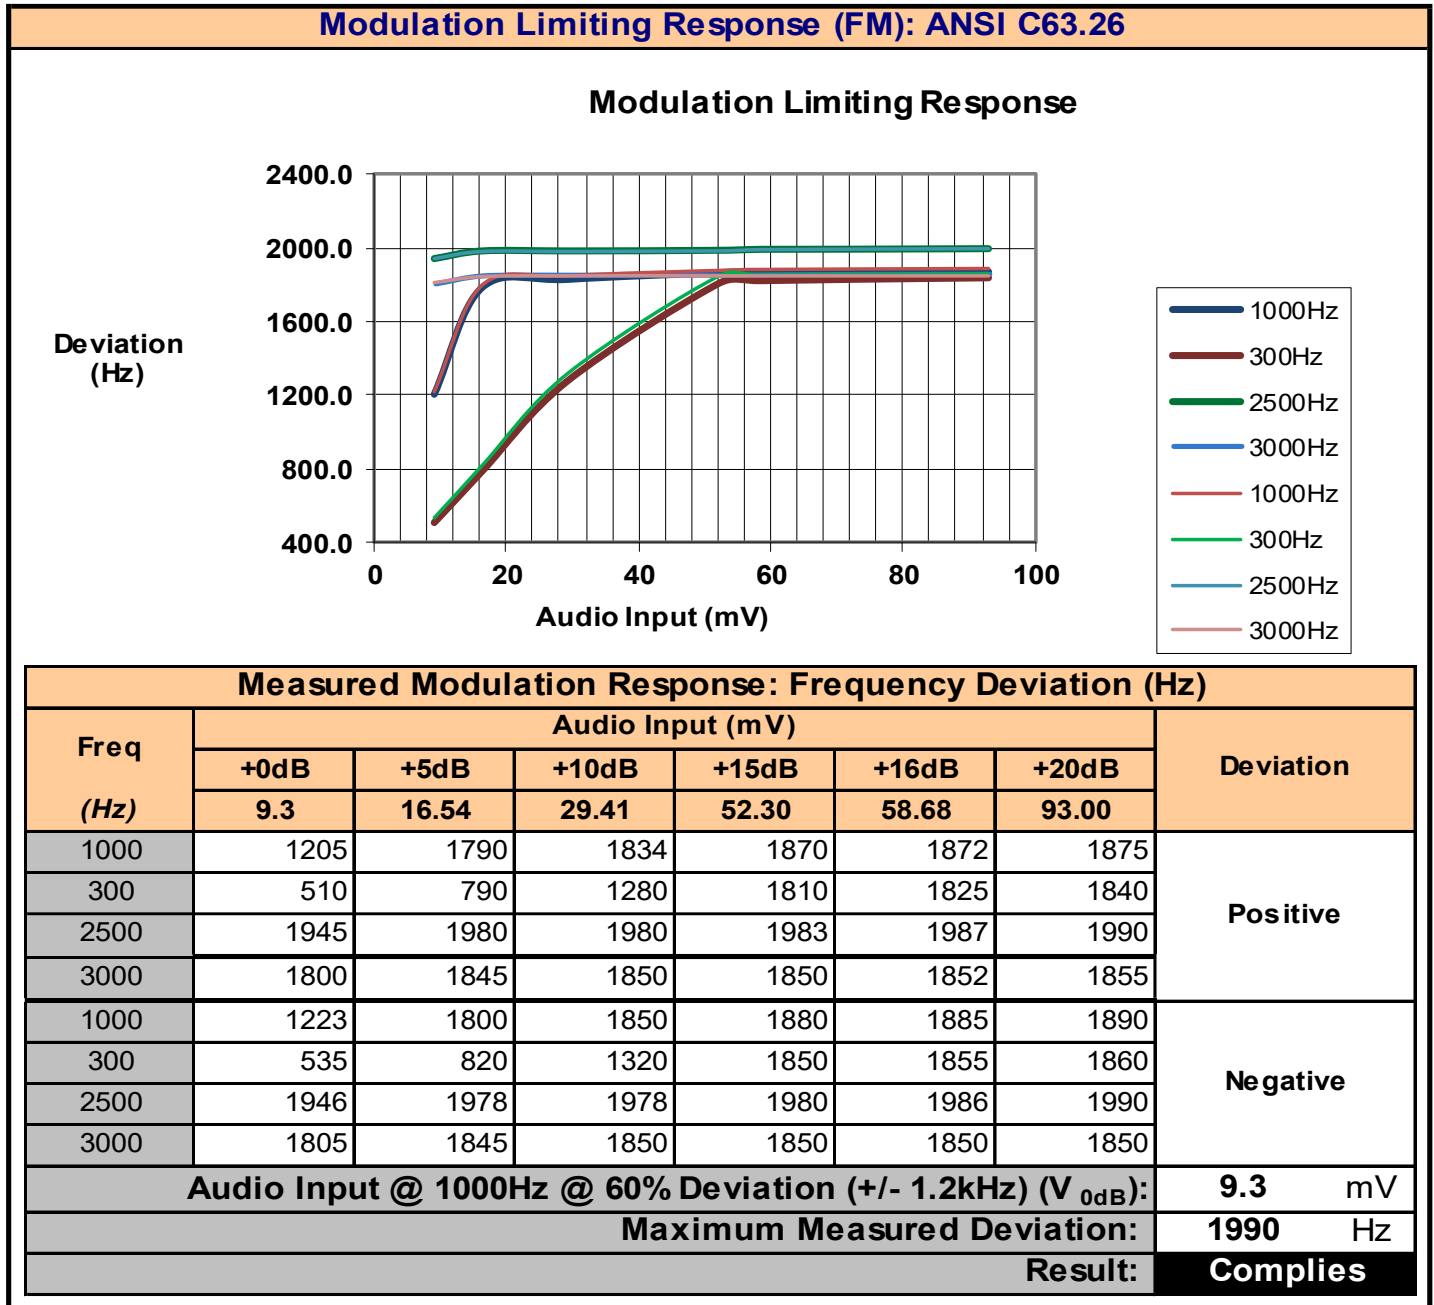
Modulation Limiting Response (FM): ANSI C63.26

Modulation Limiting Response

Deviation (Hz)

2400.0
2000.0
1600.0
1200.0
800.0
400.0

0
20
40
60
80
100

Audio Input (mV)

1000Hz
300Hz
2500Hz
3000Hz
1000Hz
300Hz
2500Hz
3000Hz

Measured Modulation Response: Frequency Deviation (Hz)

| Freq (Hz) | Audio Input (mV) +0dB 9.3 | +5dB 16.54 | +10dB 29.41 | +15dB 52.30 | +16dB 58.68 | +20dB 93.00 | Deviation |
|---|---|---|---|---|---|---|---|
| 1000 | 1205 | 1790 | 1834 | 1870 | 1872 | 1875 | Positive |
| 300 | 510 | 790 | 1280 | 1810 | 1825 | 1840 | |
| 2500 | 1945 | 1980 | 1980 | 1983 | 1987 | 1990 | |
| 3000 | 1800 | 1845 | 1850 | 1850 | 1852 | 1855 | |
| 1000 | 1223 | 1800 | 1850 | 1880 | 1885 | 1890 | Negative |
| 300 | 535 | 820 | 1320 | 1850 | 1855 | 1860 | |
| 2500 | 1946 | 1978 | 1978 | 1980 | 1986 | 1990 | |
| 3000 | 1805 | 1845 | 1850 | 1850 | 1850 | 1850 | |

Audio Input @ 1000Hz @ 60% Deviation (+/- 1.2kHz) (V $_{0dB}$): 9.3 mV
Maximum Measured Deviation: 1990 Hz
Result: Complies